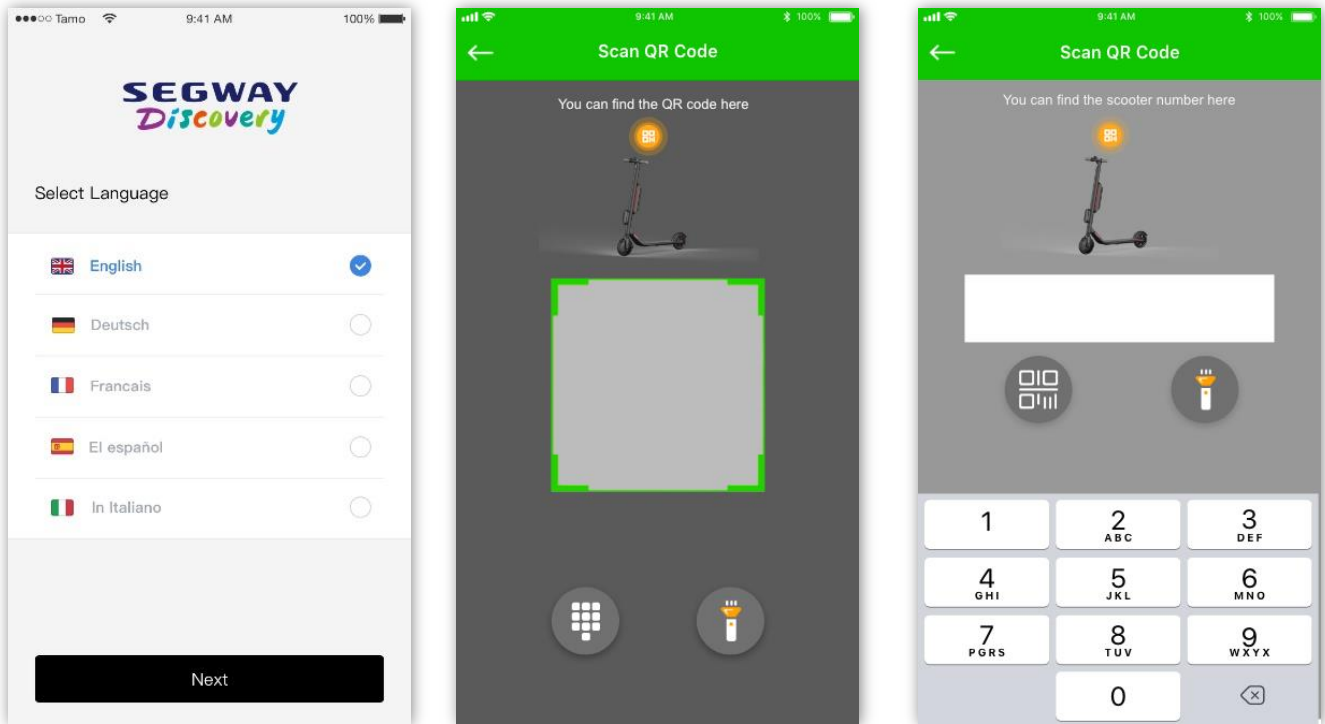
●●●○○ Tamo 9:41 AM 100%

SEGWAY
Discovery

Select Language

English

Deutsch

Francais

El español

In Italiano

Next

9:41 AM 100%

Scan QR Code

You can find the QR code here

9:41 AM 100%

Scan QR Code

You can find the scooter number here

| 1 | 2 ABC | 3 DEF |
|---|---|---|
| 4 GHI | 5 JKL | 6 MNO |
| 7 PGRS | 8 TUV | 9 WXYX |
| | 0 | |